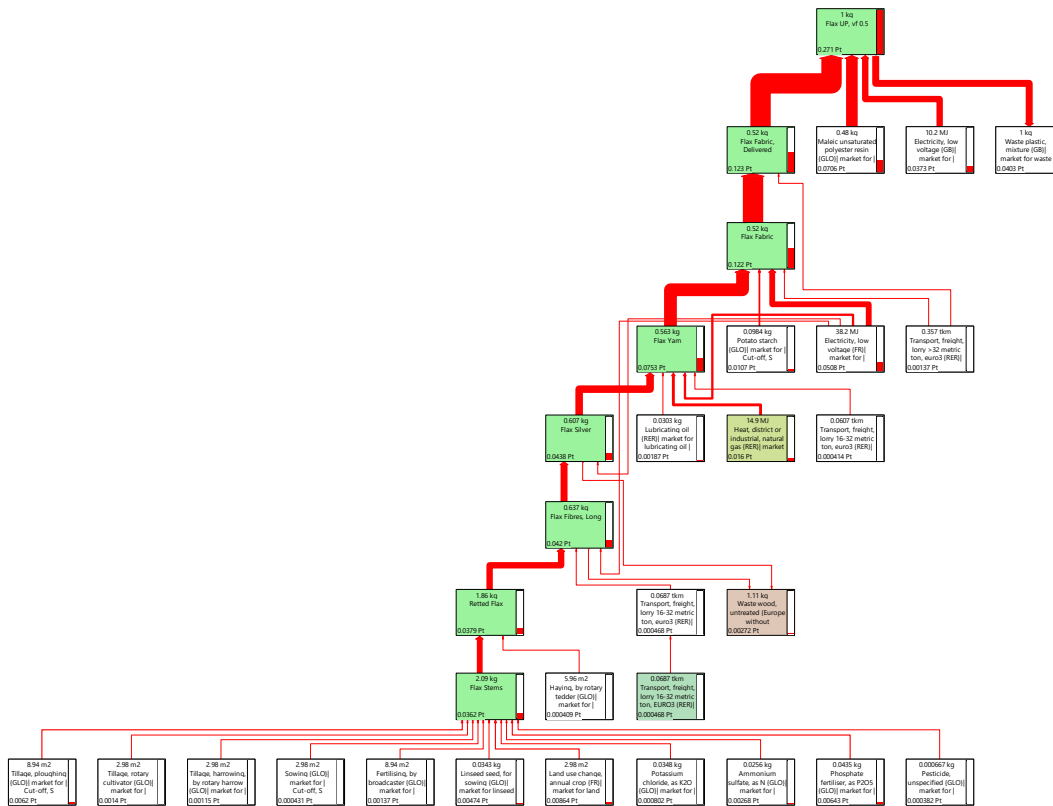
1 kg
Flax UP, vf 0.5
0.271 Pt

0.52 kg
Flax Fabric, Delivered
0.123 Pt

0.48 kg
Maleic unsaturated polyester resin {GLO}| market for |
0.0706 Pt

10.2 MJ
Electricity, low voltage {GB}| market for |
0.0373 Pt

1 kg
Waste plastic, mixture {GB}| market for waste
0.0403 Pt

0.52 kg
Flax Fabric
0.122 Pt

0.563 kg
Flax Yarn
0.0753 Pt

0.0984 kg
Potato starch {GLO}| market for | Cut-off, S
0.0107 Pt

38.2 MJ
Electricity, low voltage {FR}| market for |
0.0508 Pt

0.357 tkm
Transport, freight, lorry >32 metric ton, euro3 {RER}|
0.00137 Pt

0.607 kg
Flax Silver
0.0438 Pt

0.0303 kg
Lubricating oil {RER}| market for lubricating oil |
0.00187 Pt

14.9 MJ
Heat, district or industrial, natural gas {RER}| market
0.016 Pt

0.0607 tkm
Transport, freight, lorry 16-32 metric ton, euro3 {RER}|
0.000414 Pt

0.637 kg
Flax Fibres, Long
0.042 Pt

1.86 kg
Retted Flax
0.0379 Pt

0.0687 tkm
Transport, freight, lorry 16-32 metric ton, euro3 {RER}|
0.000468 Pt

1.11 kg
Waste wood, untreated {Europe without
0.00272 Pt

2.09 kg
Flax Stems
0.0362 Pt

5.96 m2
Haying, by rotary tedder {GLO}| market for |
0.000409 Pt

0.0687 tkm
Transport, freight, lorry 16-32 metric ton, EURO3 {RER}|
0.000468 Pt

8.94 m2
Tillage, ploughing {GLO}| market for | Cut-off, S
0.0062 Pt

2.98 m2
Tillage, rotary cultivator {GLO}| market for |
0.0014 Pt

2.98 m2
Tillage, harrowing, by rotary harrow {GLO}| market for |
0.00115 Pt

2.98 m2
Sowing {GLO}| market for | Cut-off, S
0.000431 Pt

8.94 m2
Fertilising, by broadcaster {GLO}| market for |
0.00137 Pt

0.0343 kg
Linseed seed, for sowing {GLO}| market for linseed
0.00474 Pt

2.98 m2
Land use change, annual crop {FR}| market for land
0.00864 Pt

0.0348 kg
Potassium chloride, as K2O {GLO}| market for |
0.000802 Pt

0.0256 kg
Ammonium sulfate, as N {GLO}| market for |
0.00268 Pt

0.0435 kg
Phosphate fertiliser, as P2O5 {GLO}| market for |
0.00643 Pt

0.000667 kg
Pesticide, unspecified {GLO}| market for |
0.000382 Pt